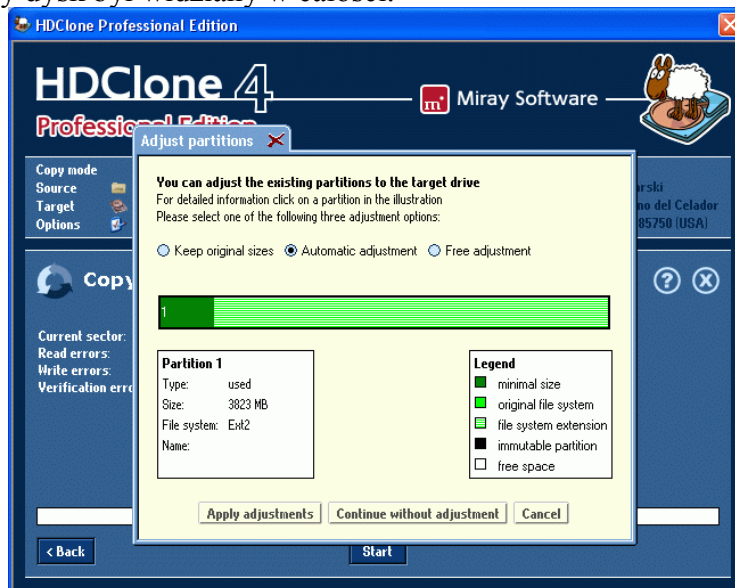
y dysk był widziany w całości.

HDClone Professional Edition

HDClone 4

Professional Edition

Miray Software

Copy mode
Source
Target
Options

arski
no del Celador
85750 (USA)

Copy

Current sector:
Read errors:
Write errors:
Verification erro

Adjust partitions

You can adjust the existing partitions to the target drive
For detailed information click on a partition in the illustration
Please select one of the following three adjustment options:

Keep original sizes  Automatic adjustment  Free adjustment

1

Partition 1
Type: used
Size: 3823 MB
File system: Ext2
Name:

Legend
minimal size
original file system
file system extension
immutable partition
free space

Apply adjustments  Continue without adjustment  Cancel

< Back

Start